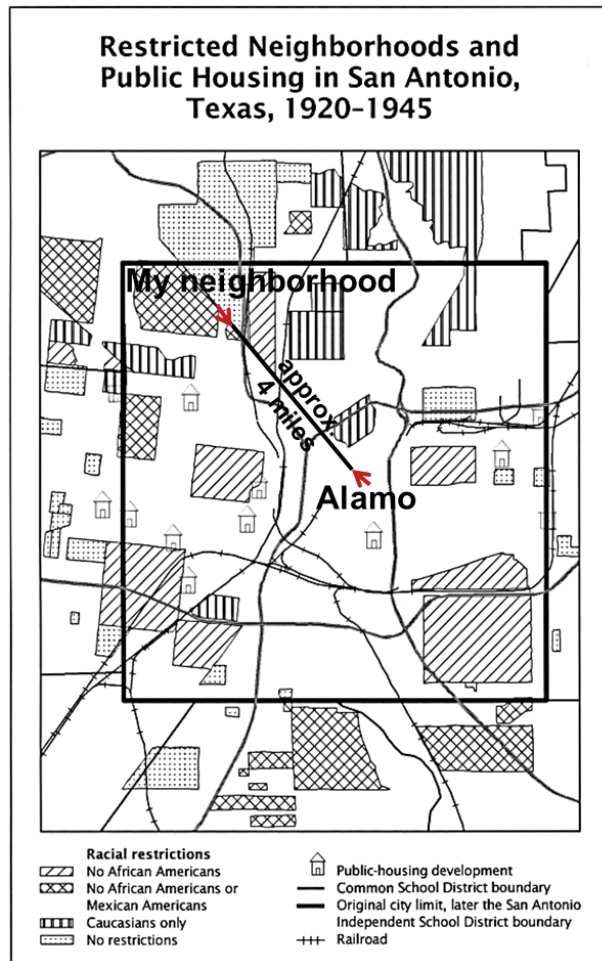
Restricted Neighborhoods and Public Housing in San Antonio, Texas, 1920–1945

My neighborhood

approx. 4 miles

Alamo

Racial restrictions
No African Americans
No African Americans or Mexican Americans
Caucasians only
No restrictions

Public-housing development
Common School District boundary
Original city limit, later the San Antonio Independent School District boundary
Railroad